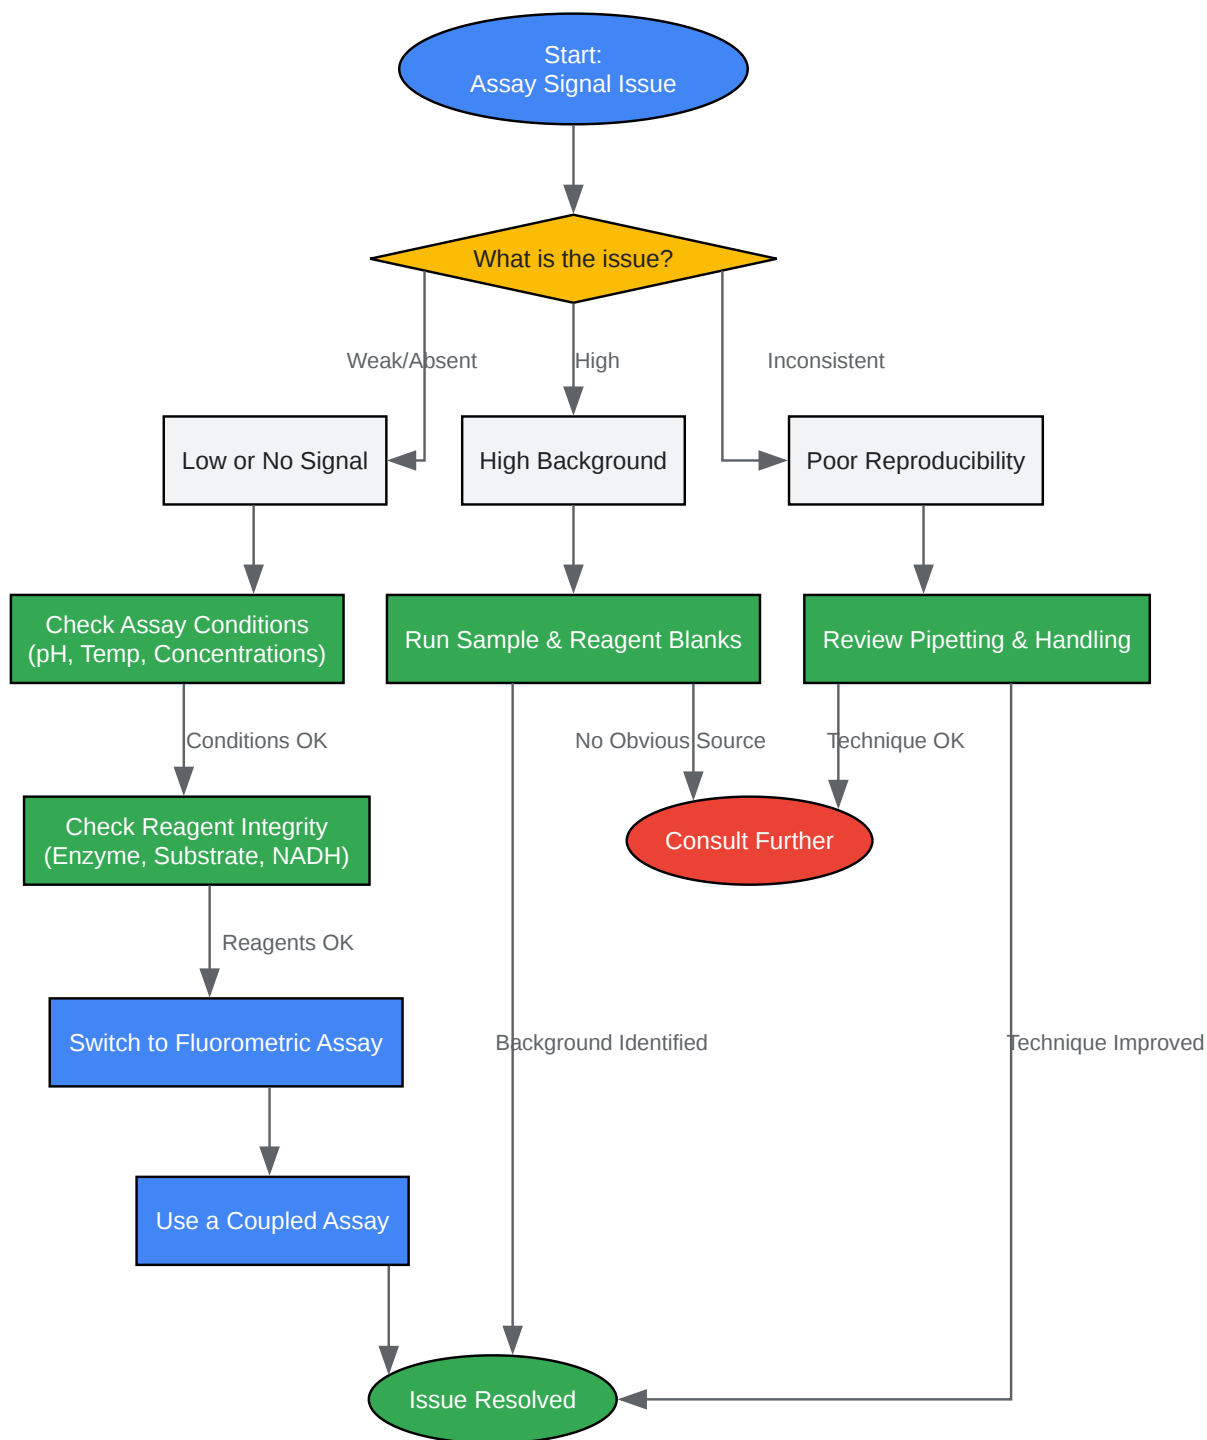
Start:
Assay Signal Issue

What is the issue?

Weak/Absent

High

Inconsistent

Low or No Signal

High Background

Poor Reproducibility

Check Assay Conditions
(pH, Temp, Concentrations)

Run Sample & Reagent Blanks

Review Pipetting & Handling

Conditions OK

No Obvious Source

Technique OK

Check Reagent Integrity
(Enzyme, Substrate, NADH)

Consult Further

Reagents OK

Switch to Fluorometric Assay

Background Identified

Technique Improved

Use a Coupled Assay

Issue Resolved